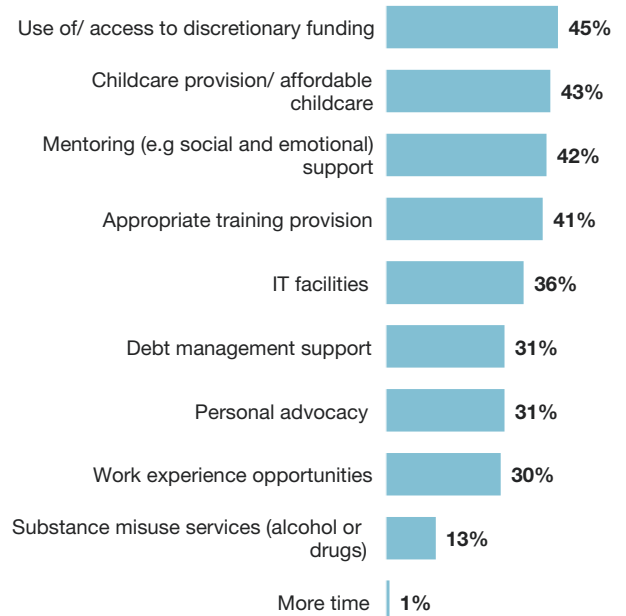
Use of/ access to discretionary funding 45%

Childcare provision/ affordable childcare 43%

Mentoring (e.g social and emotional) support 42%

Appropriate training provision 41%

IT facilities 36%

Debt management support 31%

Personal advocacy 31%

Work experience opportunities 30%

Substance misuse services (alcohol or drugs) 13%

More time 1%